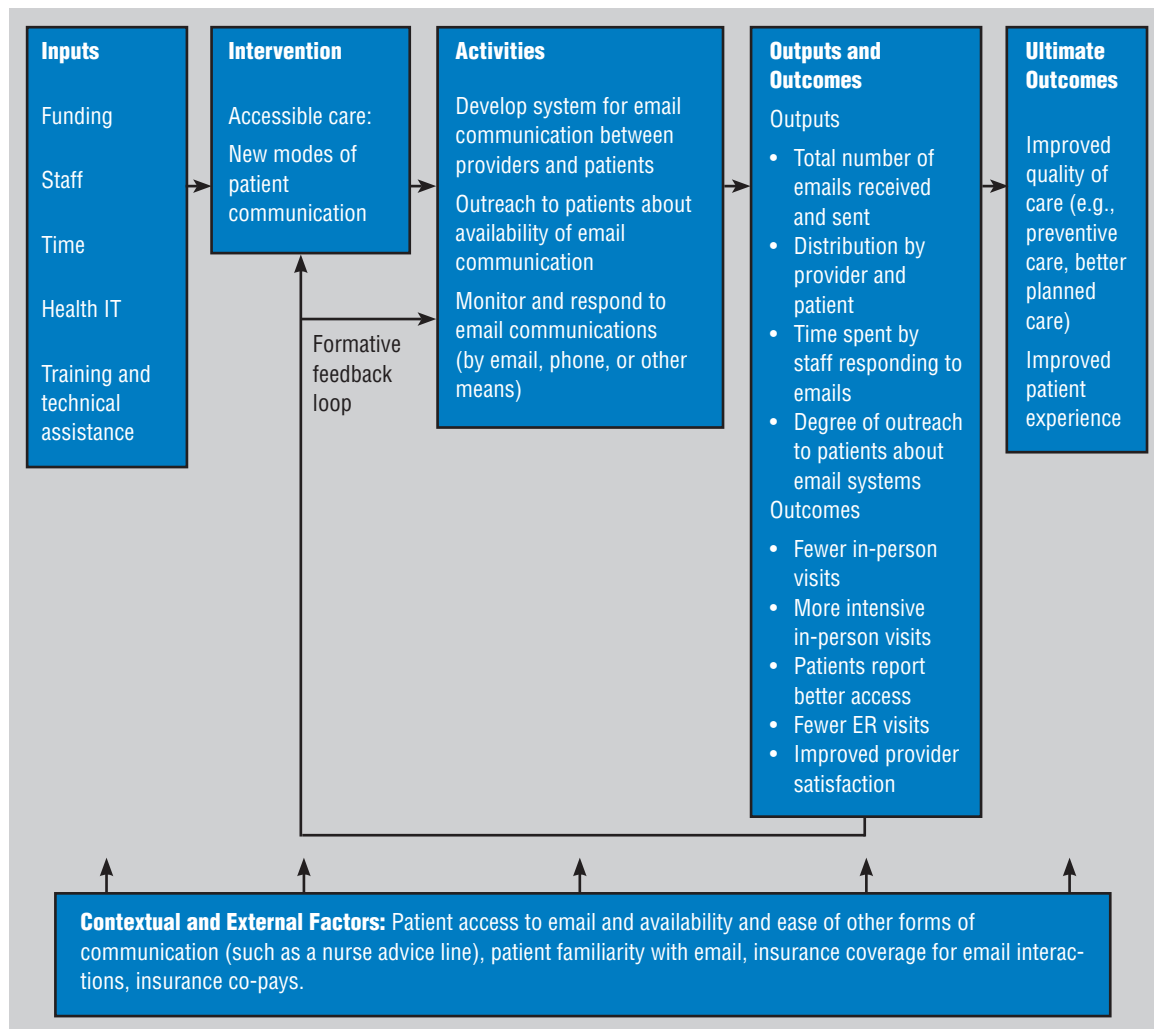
Inputs

Funding

Staff

Time

Health IT

Training and technical assistance

Intervention

Accessible care:

New modes of patient communication

Formative feedback loop

Activities

Develop system for email communication between providers and patients

Outreach to patients about availability of email communication

Monitor and respond to email communications (by email, phone, or other means)

Outputs and Outcomes

Outputs

• Total number of emails received and sent
• Distribution by provider and patient
• Time spent by staff responding to emails
• Degree of outreach to patients about email systems

Outcomes

• Fewer in-person visits
• More intensive in-person visits
• Patients report better access
• Fewer ER visits
• Improved provider satisfaction

Ultimate Outcomes

Improved quality of care (e.g., preventive care, better planned care)

Improved patient experience

Contextual and External Factors: Patient access to email and availability and ease of other forms of communication (such as a nurse advice line), patient familiarity with email, insurance coverage for email interactions, insurance co-pays.